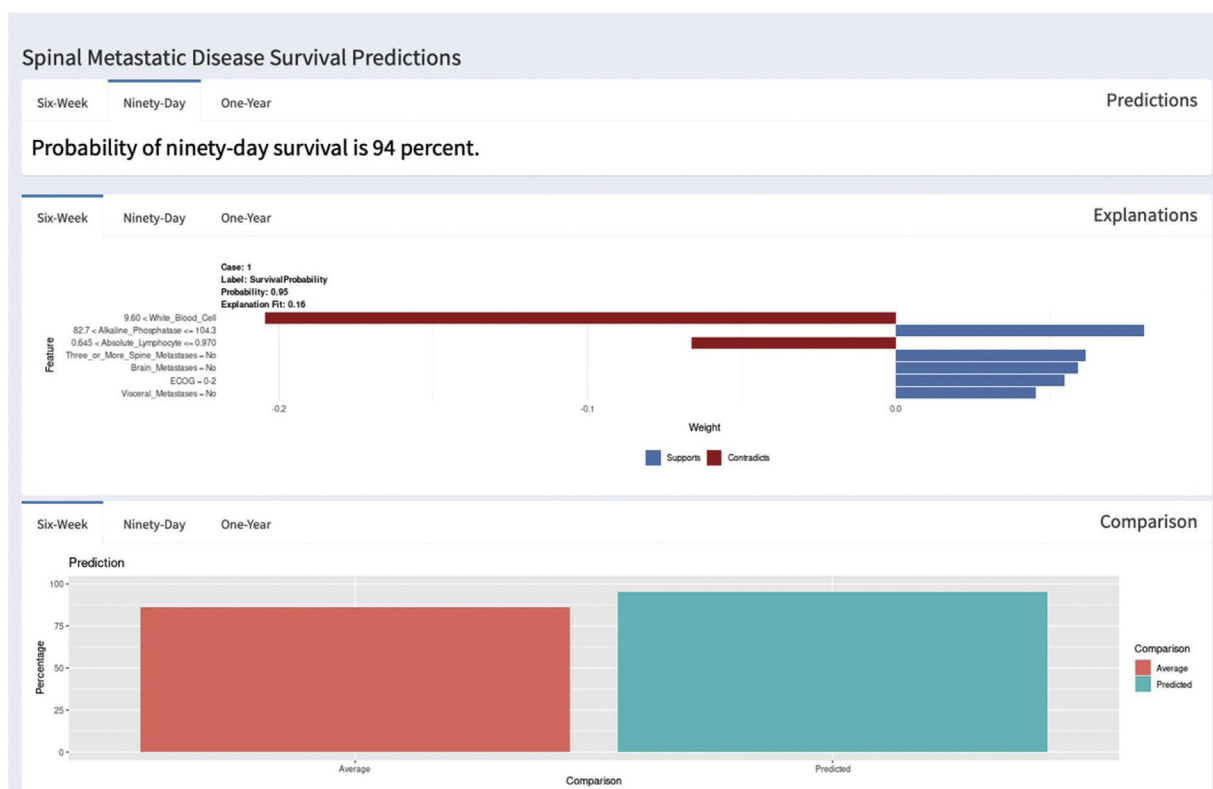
Spinal Metastatic Disease Survival Predictions

Six-Week Ninety-Day One-Year

Predictions

Probability of ninety-day survival is 94 percent.

Six-Week Ninety-Day One-Year

Explanations

Case: 1
Label: SurvivalProbability
Probability: 0.95
Explanation Fit: 0.16

Feature

9.60 < White_Blood_Cell
82.7 < Alkaline_Phosphatase <= 104.3
0.645 < Absolute_Lymphocyte <= 0.970
Three_or_More_Spine_Metastases = No
Brain_Metastases = No
ECOG = 0-2
Visceral_Metastases = No

-0.2 -0.1 0.0

Weight

Supports Contradicts

Six-Week Ninety-Day One-Year

Comparison

Prediction

100
75
50
25
0

Percentage

Average Predicted

Comparison

Comparison
Average
Predicted